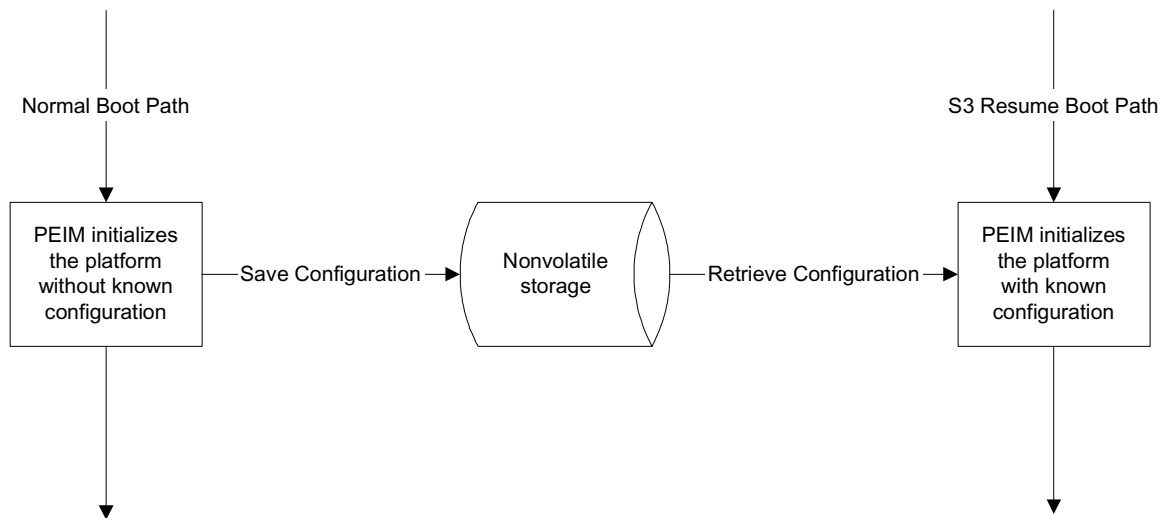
Normal Boot Path

S3 Resume Boot Path

PEIM initializes the platform without known configuration

Save Configuration

Nonvolatile storage

Retrieve Configuration

PEIM initializes the platform with known configuration